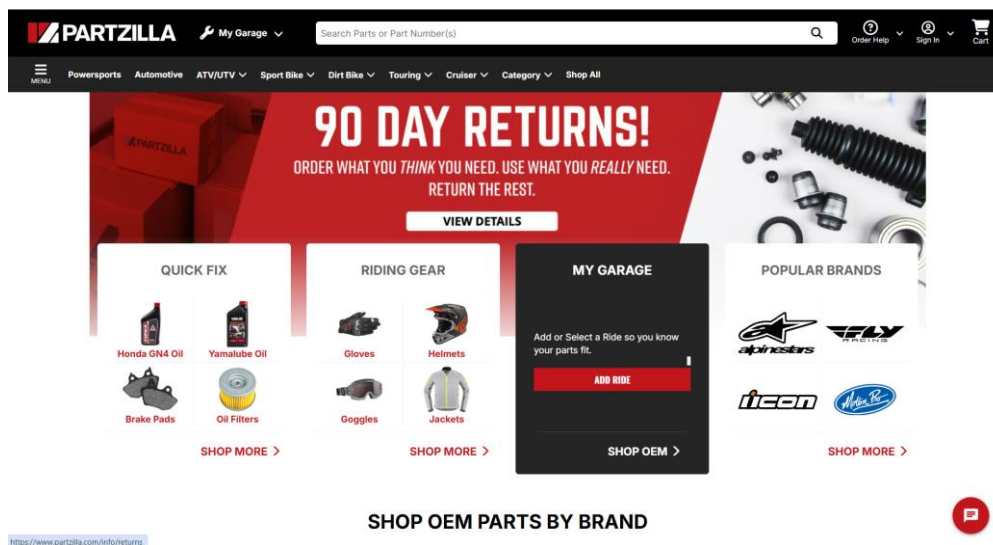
PARTZILLA

My Garage

Search Parts or Part Number(s)

Order Help

Sign In

Cart

MENU

Powersports Automotive ATV/UTV Sport Bike Dirt Bike Touring Cruiser Category Shop All

PARTZILLA

90 DAY RETURNS!

ORDER WHAT YOU THINK YOU NEED. USE WHAT YOU REALLY NEED. RETURN THE REST.

VIEW DETAILS

QUICK FIX

Honda GN4 Oil

Yamalube Oil

Brake Pads

Oil Filters

SHOP MORE

RIDING GEAR

Gloves

Helmets

Goggles

Jackets

SHOP MORE

MY GARAGE

Add or Select a Ride so you know your parts fit.

ADD RIDE

SHOP OEM

POPULAR BRANDS

alpinestars

FLY RACING

icon

Motion Pro

SHOP MORE

SHOP OEM PARTS BY BRAND

https://www.partzilla.com/info/returns